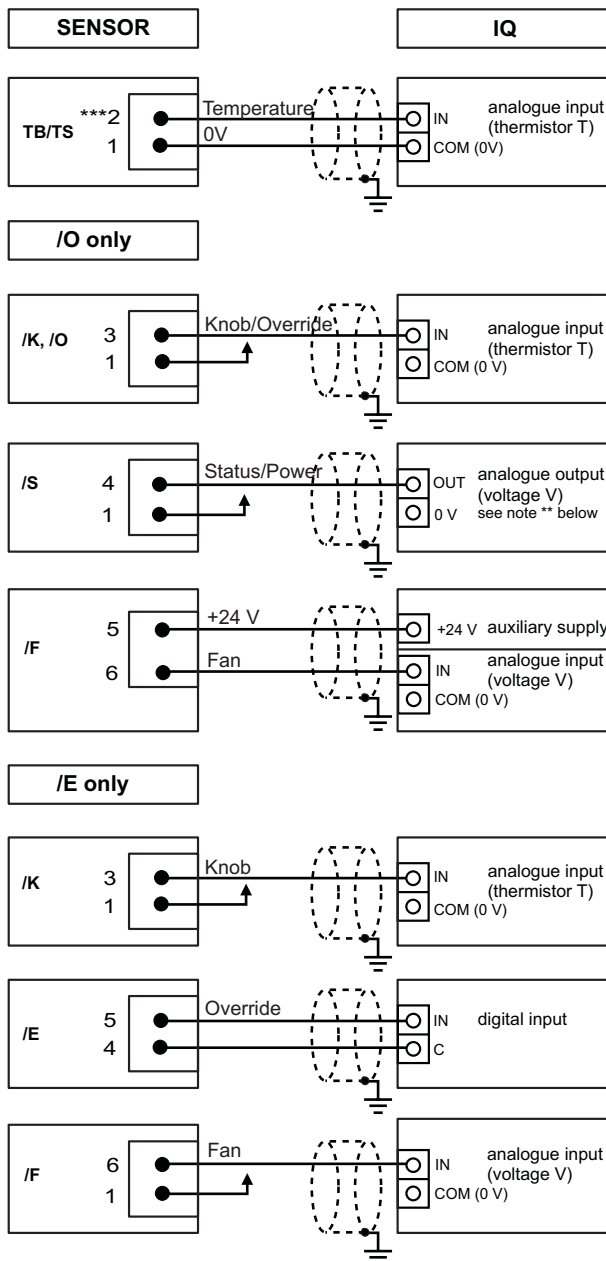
SENSOR

IQ

TB/TS ***2 1

Temperature

0V

IN

COM (0V)

analogue input (thermistor T)

/O only

/K, /O 3 1

Knob/Override

IN

COM (0 V)

analogue input (thermistor T)

/S 4 1

Status/Power

OUT

0 V

analogue output (voltage V) see note ** below

/F 5 6

+24 V

Fan

+24 V auxiliary supply

IN

COM (0 V)

analogue input (voltage V)

/E only

/K 3 1

Knob

IN

COM (0 V)

analogue input (thermistor T)

/E 5 4

Override

IN

C

digital input

/F 6 1

Fan

IN

COM (0 V)

analogue input (voltage V)